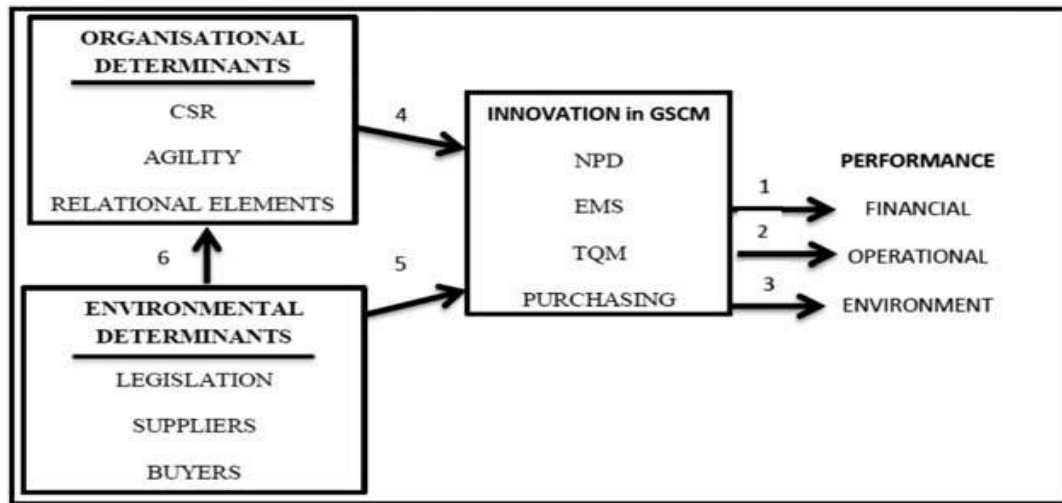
ORGANISATIONAL DETERMINANTS

CSR

AGILITY

RELATIONAL ELEMENTS

4

6

5

ENVIRONMENTAL DETERMINANTS

LEGISLATION

SUPPLIERS

BUYERS

INNOVATION in GSCM

NPD

EMS

TQM

PURCHASING

1

2

3

PERFORMANCE

FINANCIAL

OPERATIONAL

ENVIRONMENT